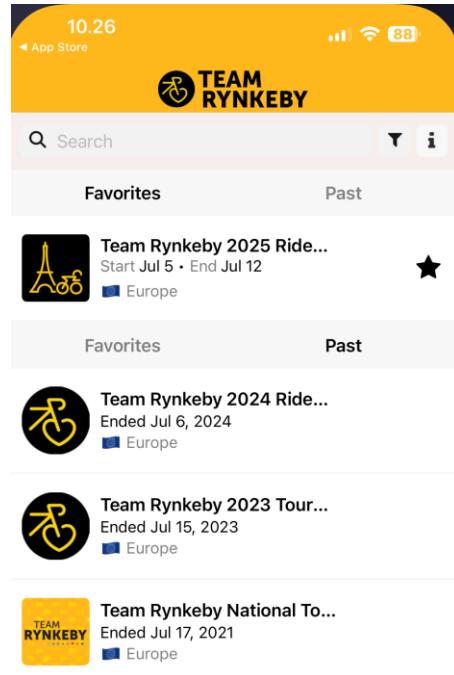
10.26
◂ App Store
88

TEAM RYNKEBY

Search

Favorites
Past

Team Rynkeby 2025 Ride...
Start Jul 5 • End Jul 12
Europe

Favorites
Past

Team Rynkeby 2024 Ride...
Ended Jul 6, 2024
Europe

Team Rynkeby 2023 Tour...
Ended Jul 15, 2023
Europe

TEAM RYNKEBY
Team Rynkeby National To...
Ended Jul 17, 2021
Europe